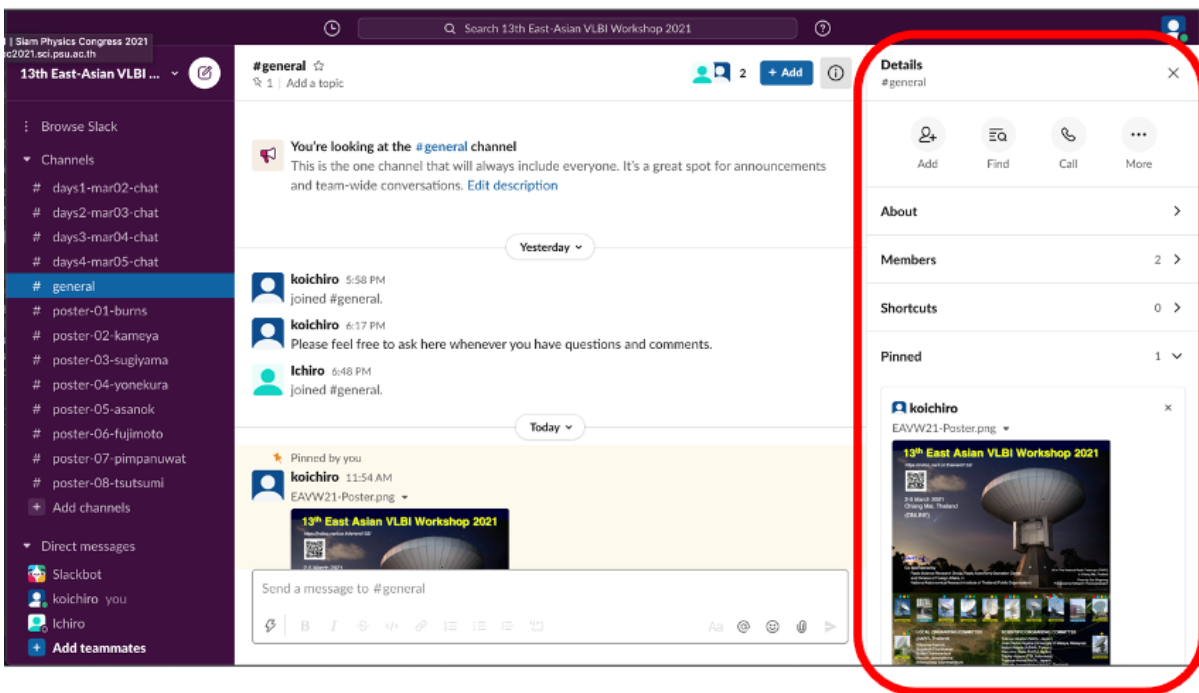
Search 13th East-Asian VLBI Workshop 2021

| Siam Physics Congress 2021
c2021.sci.psu.ac.th

13th East-Asian VLBI ...

Browse Slack
Channels
# days1-mar02-chat
# days2-mar03-chat
# days3-mar04-chat
# days4-mar05-chat
# general
# poster-01-burns
# poster-02-kameya
# poster-03-sugiyama
# poster-04-yonekura
# poster-05-asanok
# poster-06-fujimoto
# poster-07-pimpanuwat
# poster-08-tsutsumi
+ Add channels

Direct messages
Slackbot
koichiro you
Ichiro
+ Add teammates

#general ☆
1 | Add a topic

2 + Add

You're looking at the #general channel
This is the one channel that will always include everyone. It's a great spot for announcements and team-wide conversations. Edit description

Yesterday

koichiro 5:58 PM
joined #general.

koichiro 6:17 PM
Please feel free to ask here whenever you have questions and comments.

Ichiro 6:48 PM
joined #general.

Today

Pinned by you
koichiro 11:54 AM
EAVW21-Poster.png
13th East Asian VLBI Workshop 2021

Send a message to #general

Details
#general

Add Find Call More

About
Members 2
Shortcuts 0
Pinned 1

koichiro
EAVW21-Poster.png
13th East Asian VLBI Workshop 2021
2-5 March 2021
Chiang Mai, Thailand
(ONLINE)